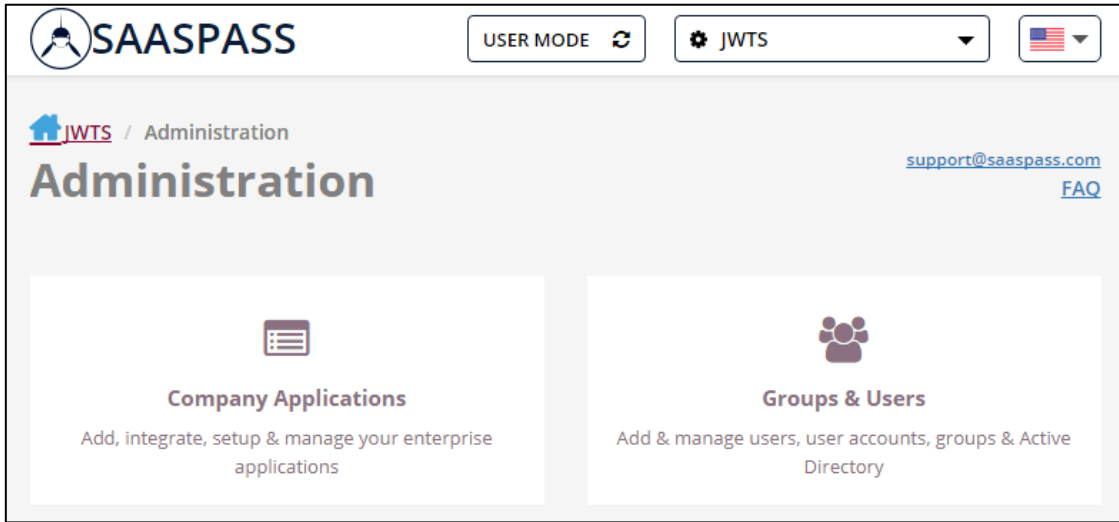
SAASPASS

USER MODE

JWTS

JWTS / Administration

Administration

support@saaspass.com
FAQ

Company Applications

Add, integrate, setup & manage your enterprise applications

Groups & Users

Add & manage users, user accounts, groups & Active Directory